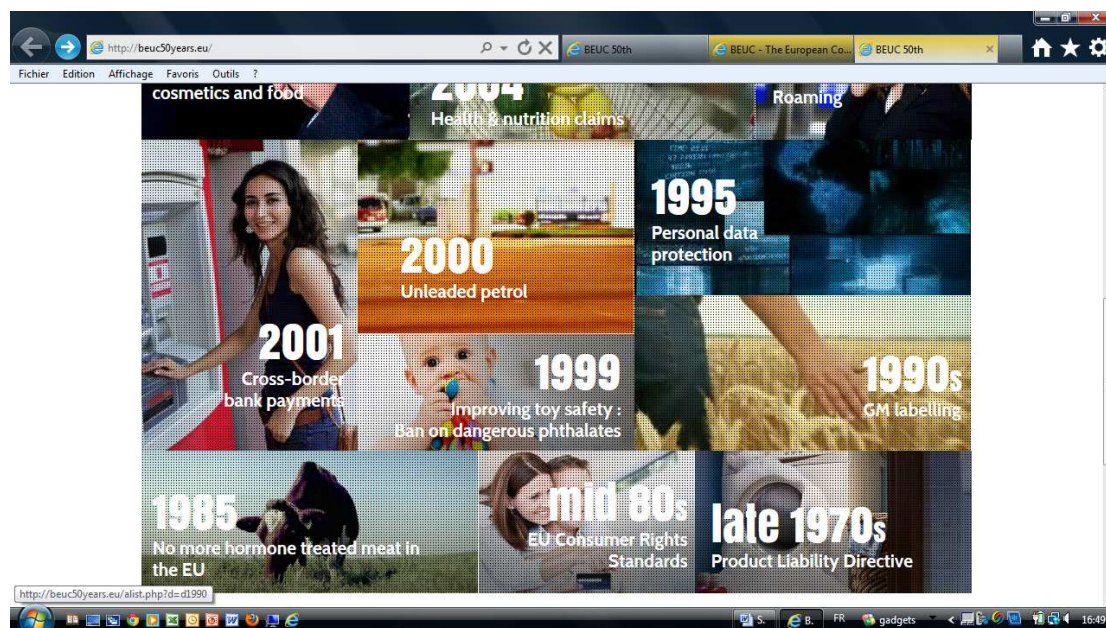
http://beuc50years.eu/

BEUC 50th

BEUC - The European Co...

BEUC 50th

Fichier Edition Affichage Favoris Outils ?

cosmetics and food

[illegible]

Health & nutrition claims

Roaming

1995
Personal data protection

2000
Unleaded petrol

2001
Cross-border bank payments

1999
Improving toy safety : Ban on dangerous phthalates

1990s
GM labelling

1985
No more hormone treated meat in the EU

mid 80s
EU Consumer Rights Standards

late 1970s
Product Liability Directive

http://beuc50years.eu/alist.php?d=d1990

S.

B.

FR

gadgets

16:49